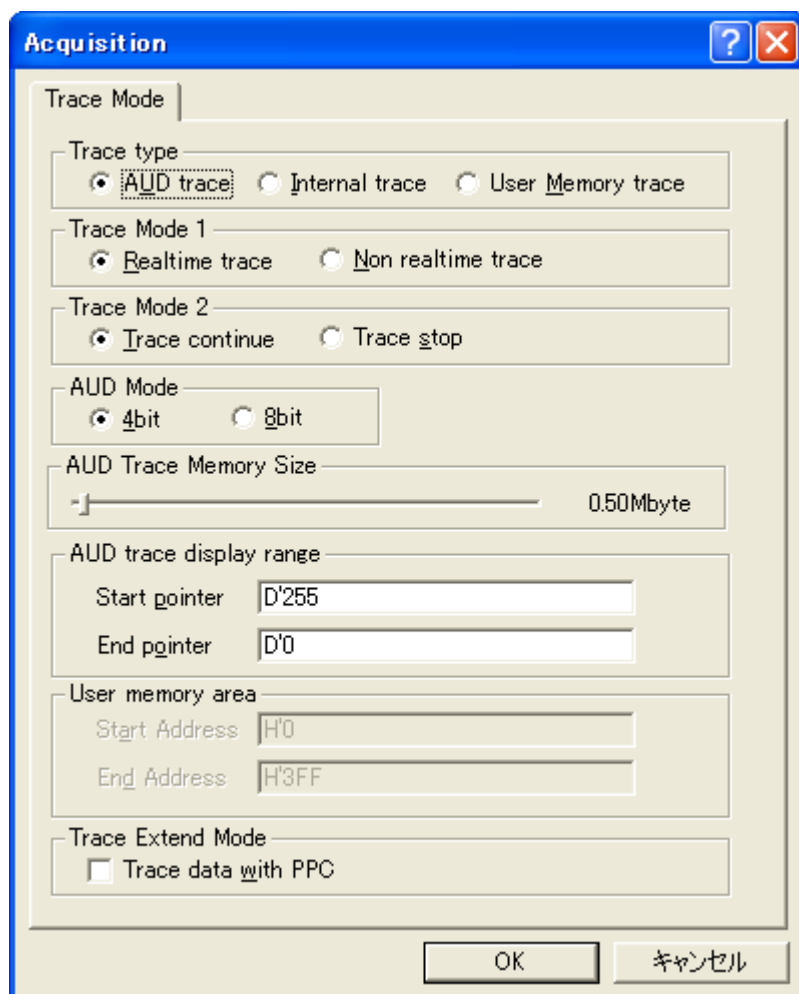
Acquisition

?

Trace Mode

Trace type
AUD trace
Internal trace
User Memory trace

Trace Mode 1
Realtime trace
Non realtime trace

Trace Mode 2
Trace continue
Trace stop

AUD Mode
4bit
8bit

AUD Trace Memory Size
0.50Mbyte

AUD trace display range
Start pointer D'255
End pointer D'0

User memory area
Start Address H'0
End Address H'3FF

Trace Extend Mode
Trace data with PPC

OK
キャンセル